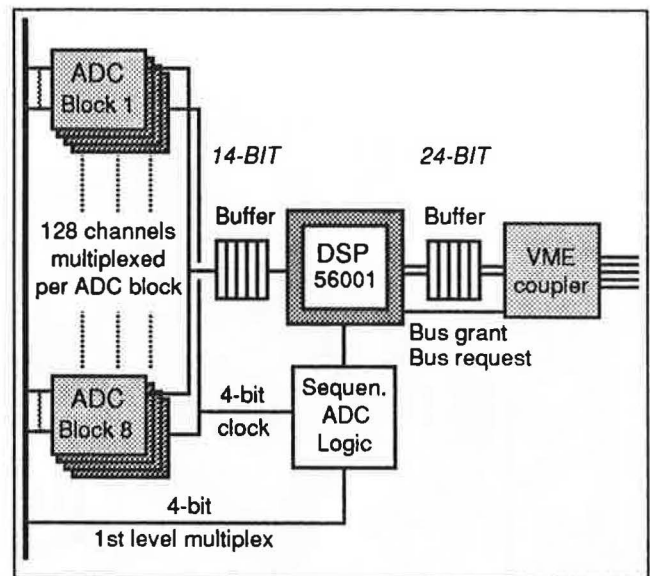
ADC Block 1

14-BIT

24-BIT

Buffer

Buffer

128 channels multiplexed per ADC block

DSP 56001

VME coupler

Bus grant
Bus request

ADC Block 8

4-bit
clock

Sequen. ADC Logic

4-bit
1st level multiplex